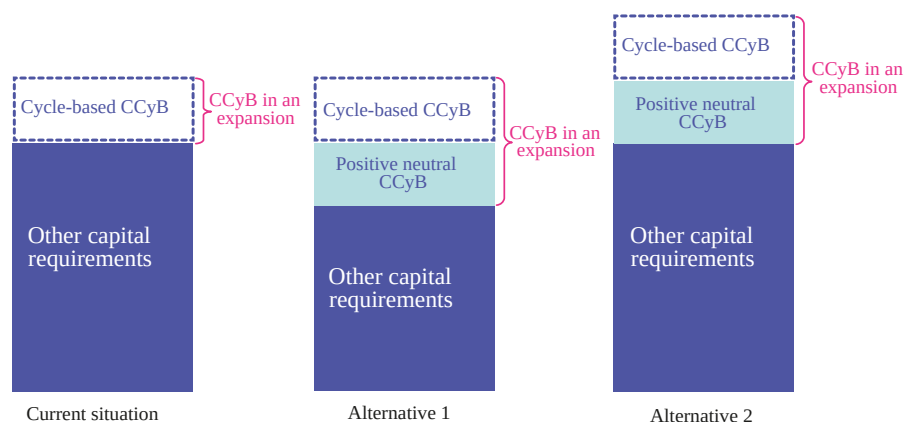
Cycle-based CCyB

CCyB in an expansion

Other capital requirements

Current situation

Cycle-based CCyB

Positive neutral CCyB

CCyB in an expansion

Other capital requirements

Alternative 1

Cycle-based CCyB

Positive neutral CCyB

CCyB in an expansion

Other capital requirements

Alternative 2